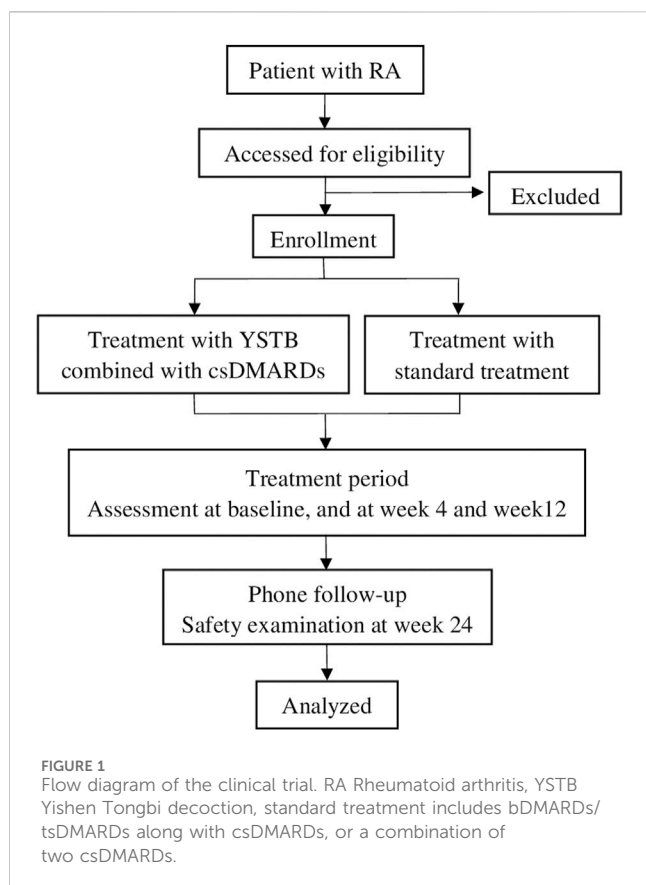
Patient with RA

Accessed for eligibility

Excluded

Enrollment

Treatment with YSTB combined with csDMARDs

Treatment with standard treatment

Treatment period
Assessment at baseline, and at week 4 and week12

Phone follow-up
Safety examination at week 24

Analyzed

FIGURE 1
Flow diagram of the clinical trial. RA Rheumatoid arthritis, YSTB Yishen Tongbi decoction, standard treatment includes bDMARDs/tsDMARDs along with csDMARDs, or a combination of two csDMARDs.